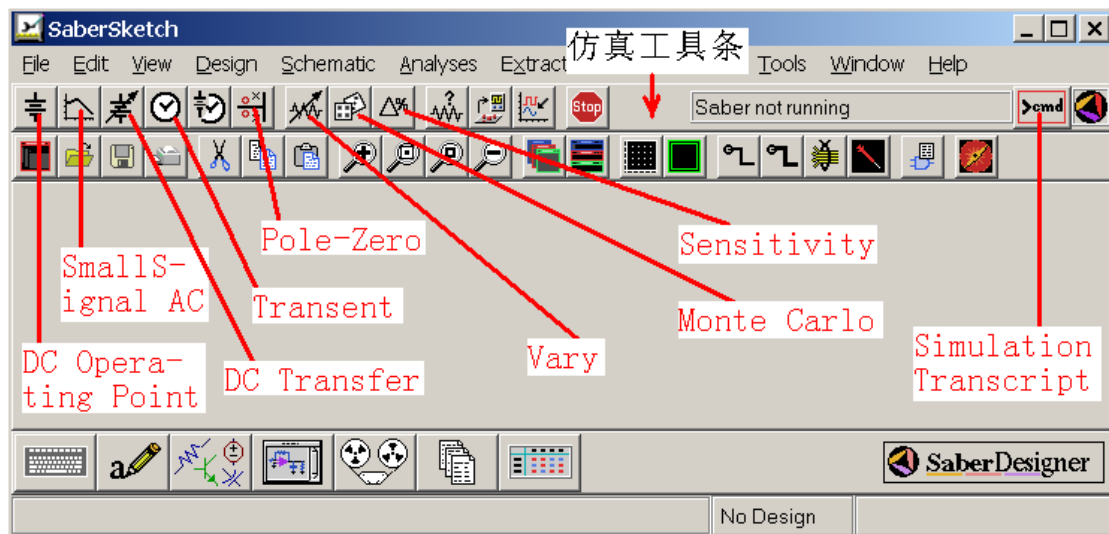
SaberSketch

File Edit View Design Schematic Analyses Extract 仿真工具条 Tools Window Help

Saber not running

>cmd

Stop

Pole-Zero

Sensitivity

SmallSignal AC

Transent

Monte Carlo

Simulation Transcript

DC Operating Point

DC Transfer

Vary

SaberDesigner

No Design